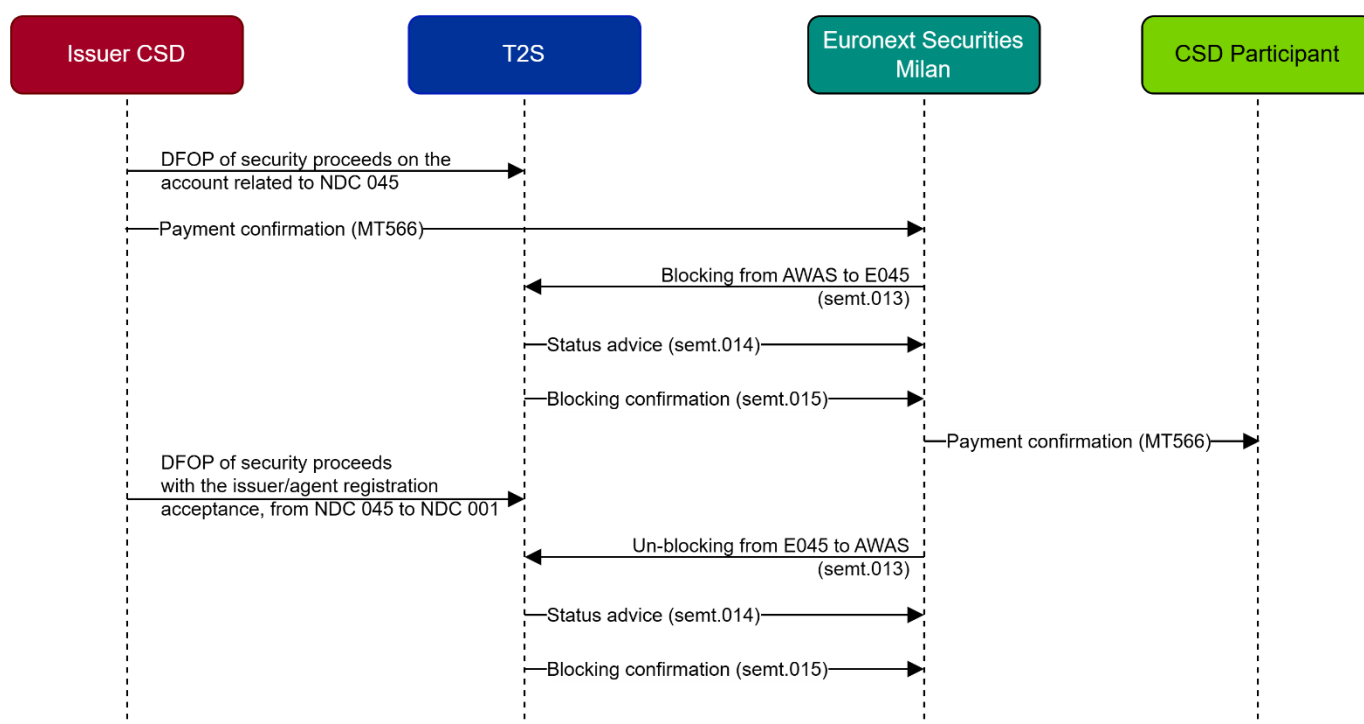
Issuer CSD

T2S

Euronext Securities Milan

CSD Participant

DFOP of security proceeds on the account related to NDC 045

Payment confirmation (MT566)

Blocking from AWAS to E045 (semt.013)

Status advice (semt.014)

Blocking confirmation (semt.015)

Payment confirmation (MT566)

DFOP of security proceeds with the issuer/agent registration acceptance, from NDC 045 to NDC 001

Un-blocking from E045 to AWAS (semt.013)

Status advice (semt.014)

Blocking confirmation (semt.015)